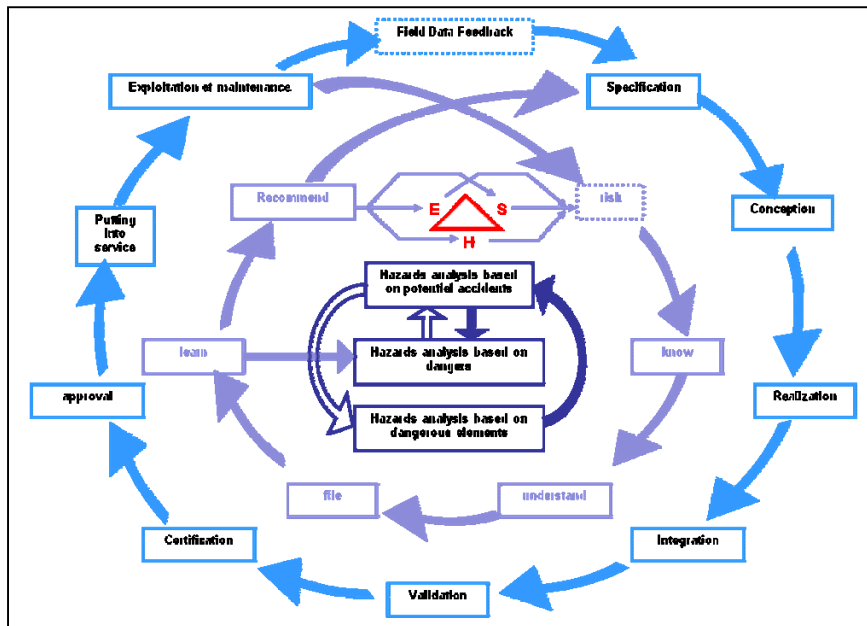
Field Data Feedback

Specification

Conception

Realization

Integration

Validation

Certification

approval

Putting into service

Exploitation et maintenance

Recommend

E

S

H

risk

know

understand

file

learn

Hazards analysis based on potential accidents

Hazards analysis based on dangers

Hazards analysis based on dangerous elements